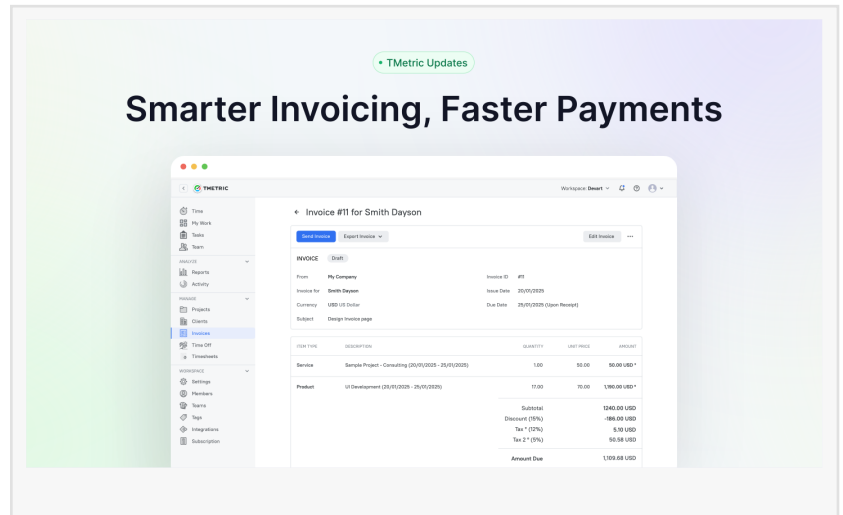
• TMetric Updates

Smarter Invoicing, Faster Payments

TMETRIC

Workspace: Desert

Time
My Work
Tasks
Team

ANALYZE
Reports
Activity

MANAGE
Projects
Clients
Invoices
Time Off
Timesheets

WORKSPACE
Settings
Members
Teams
Tags
Integrations
Subscription

← Invoice #11 for Smith Dayson

Send Invoice
Export Invoice
Edit Invoice
···

INVOICE Draft

From My Company
Invoice for Smith Dayson
Currency USD US Dollar
Subject Design Invoice page

Invoice ID #11
Issue Date 20/01/2025
Due Date 25/01/2025 (Upon Receipt)

| ITEM TYPE | DESCRIPTION | QUANTITY | UNIT PRICE | AMOUNT |
|---|---|---|---|---|
| Service | Sample Project - Consulting (20/01/2025 - 25/01/2025) | 1.00 | 50.00 | 50.00 USD * |
| Product | UI Development (25/01/2025 - (25/01/2025) | 17.00 | 70.00 | 1,190.00 USD * |

Subtotal 1240.00 USD
Discount (15%) -186.00 USD
Tax * (12%) 5.10 USD
Tax 2 * (5%) 50.58 USD

Amount Due 1,109.68 USD